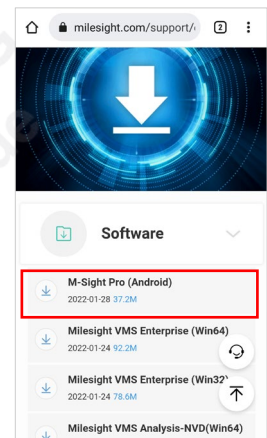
milesight.com/support/

2

Software

M-Sight Pro (Android)
2022-01-28 37.2M

Milesight VMS Enterprise (Win64)
2022-01-24 92.2M

Milesight VMS Enterprise (Win32)
2022-01-24 78.6M

Milesight VMS Analysis-NVD(Win64)